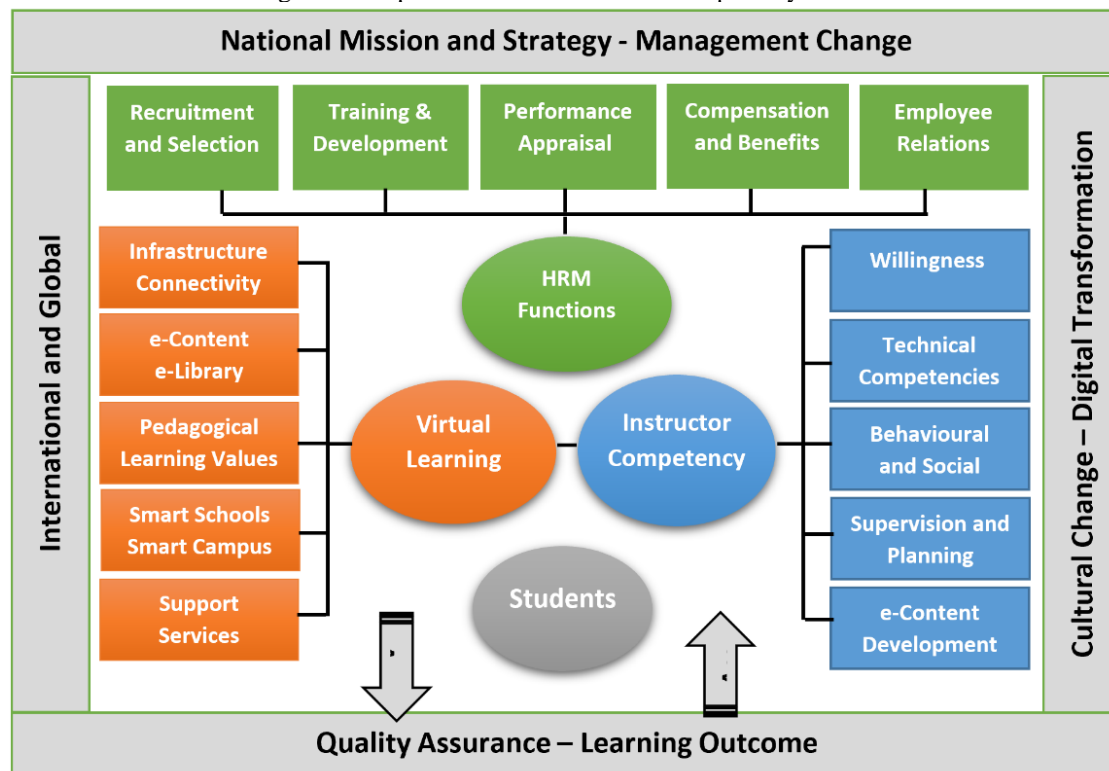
National Mission and Strategy - Management Change

Recruitment and Selection

Training & Development

Performance Appraisal

Compensation and Benefits

Employee Relations

International and Global

Infrastructure Connectivity

e-Content e-Library

Pedagogical Learning Values

Smart Schools Smart Campus

Support Services

HRM Functions

Virtual Learning

Instructor Competency

Students

Willingness

Technical Competencies

Behavioural and Social

Supervision and Planning

e-Content Development

Cultural Change – Digital Transformation

Quality Assurance – Learning Outcome